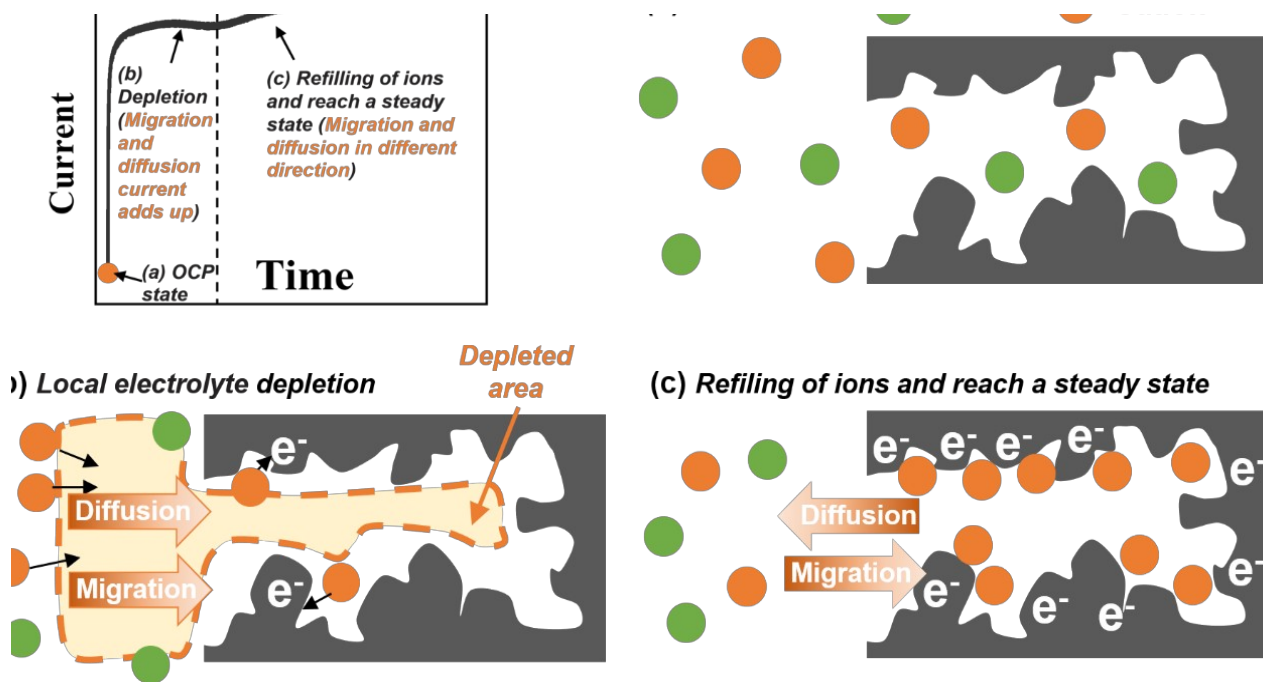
(b) Depletion (Migration and diffusion current adds up)

(c) Refilling of ions and reach a steady state (Migration and diffusion in different direction)

Current

(a) OCP state

Time

) Local electrolyte depletion

Depleted area

$e^-$

Diffusion

Migration

$e^-$

(c) Refiling of ions and reach a steady state

$e^-$ $e^-$ $e^-$ $e^-$ $e^-$

Diffusion

Migration

$e^-$ $e^-$ $e^-$ $e^-$